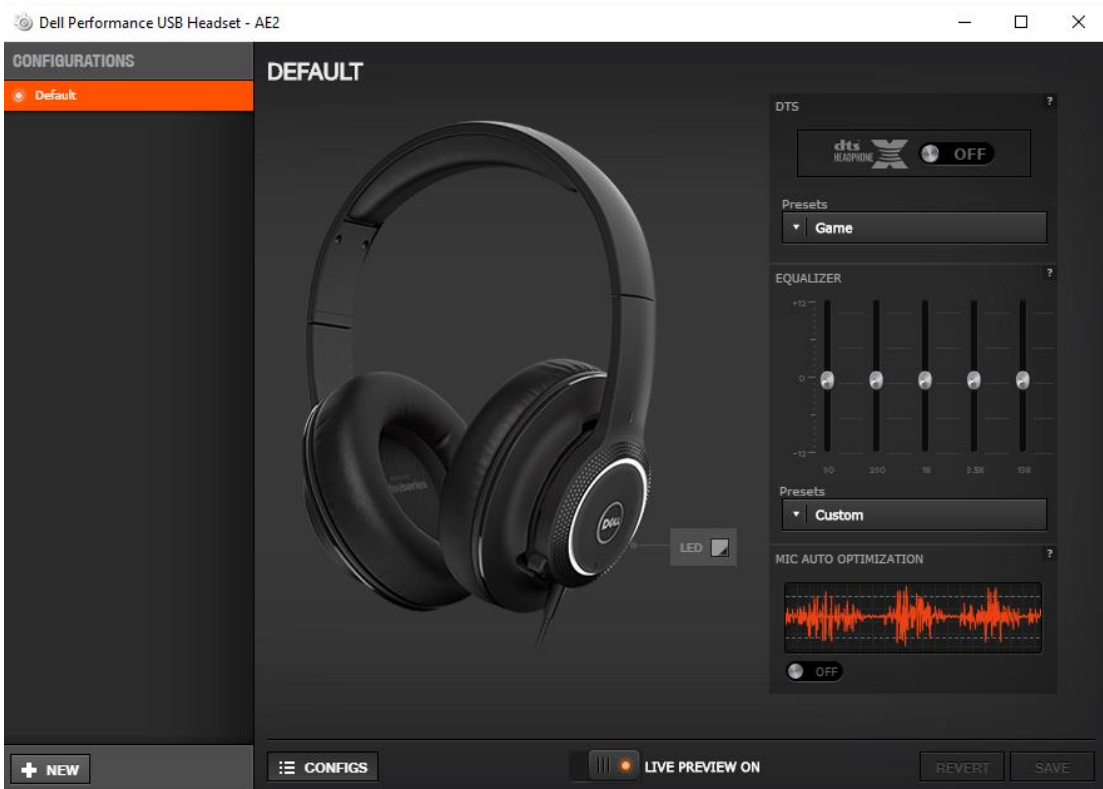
Dell Performance USB Headset - AE2

CONFIGURATIONS

Default

DEFAULT

DTS ?

dts HEADPHONE X

OFF

Presets

Game

EQUALIZER ?

+12

0

-12

90 250 1K 3.5K 10K

Presets

Custom

LED

MIC AUTO OPTIMIZATION ?

OFF

NEW

CONFIGS

LIVE PREVIEW ON

REVERT

SAVE